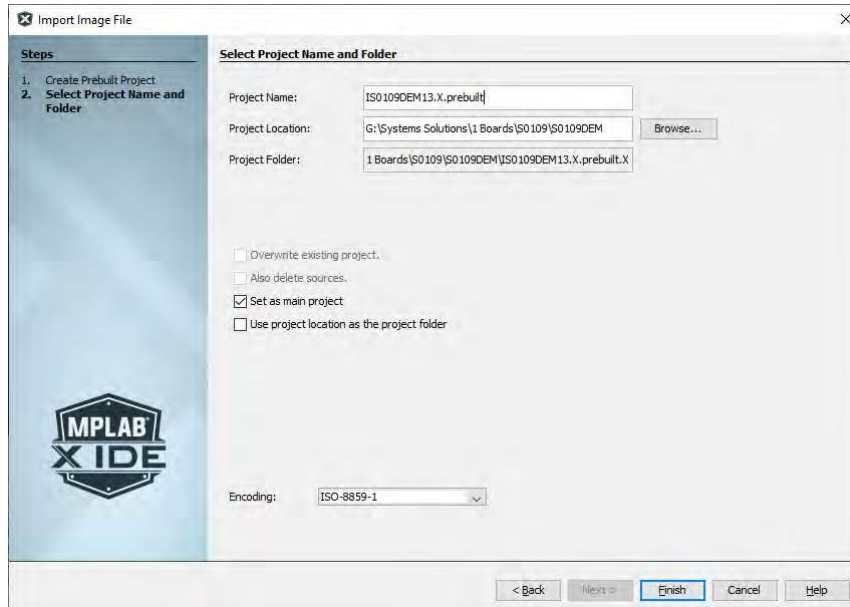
Import Image File

Steps

1. Create Prebuilt Project
2. Select Project Name and Folder

MPLAB X IDE

Select Project Name and Folder

Project Name: IS0109DEM13.X.prebuilt

Project Location: G:\Systems Solutions\1 Boards\S0109\S0109DEM Browse...

Project Folder: 1 Boards\S0109\S0109DEM\IS0109DEM13.X.prebuilt.X

Overwrite existing project.

Also delete sources.

Set as main project

Use project location as the project folder

Encoding: ISO-8859-1

< Back Next > Finish Cancel Help